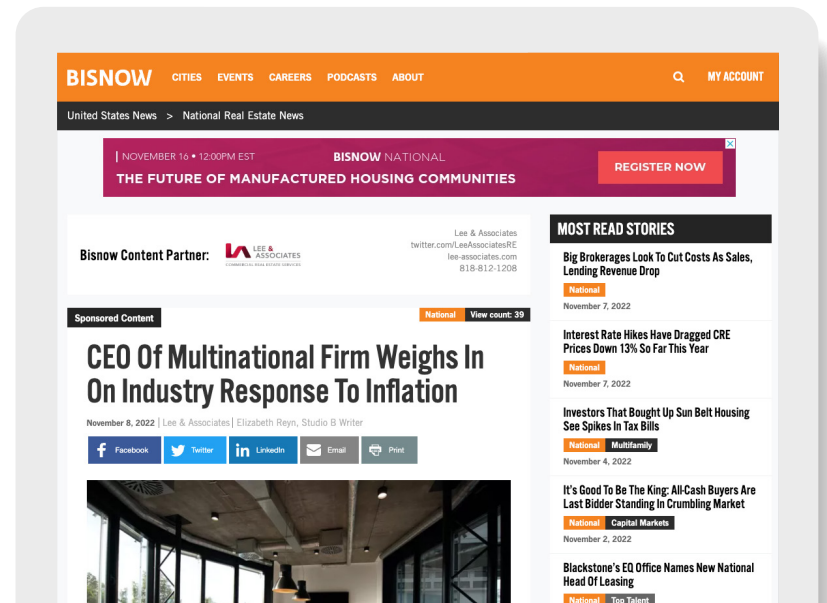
BISNOW CITIES EVENTS CAREERS PODCASTS ABOUT MY ACCOUNT

United States News > National Real Estate News

| NOVEMBER 16 • 12:00PM EST BISNOW NATIONAL
THE FUTURE OF MANUFACTURED HOUSING COMMUNITIES
REGISTER NOW

Bisnow Content Partner: LEE & ASSOCIATES COMMERCIAL REAL ESTATE SERVICES

Lee & Associates
twitter.com/LeeAssociatesRE
lee-associates.com
818-812-1208

Sponsored Content

National View count: 39

CEO Of Multinational Firm Weighs In On Industry Response To Inflation

November 8, 2022 | Lee & Associates | Elizabeth Reyn, Studio B Writer

Facebook Twitter LinkedIn Email Print

MOST READ STORIES

Big Brokerages Look To Cut Costs As Sales, Lending Revenue Drop
National
November 7, 2022

Interest Rate Hikes Have Dragged CRE Prices Down 13% So Far This Year
National
November 7, 2022

Investors That Bought Up Sun Belt Housing See Spikes In Tax Bills
National Multifamily
November 4, 2022

It's Good To Be The King: All-Cash Buyers Are Last Bidder Standing In Crumbling Market
National Capital Markets
November 2, 2022

Blackstone's EQ Office Names New National Head Of Leasing
National Top Talent